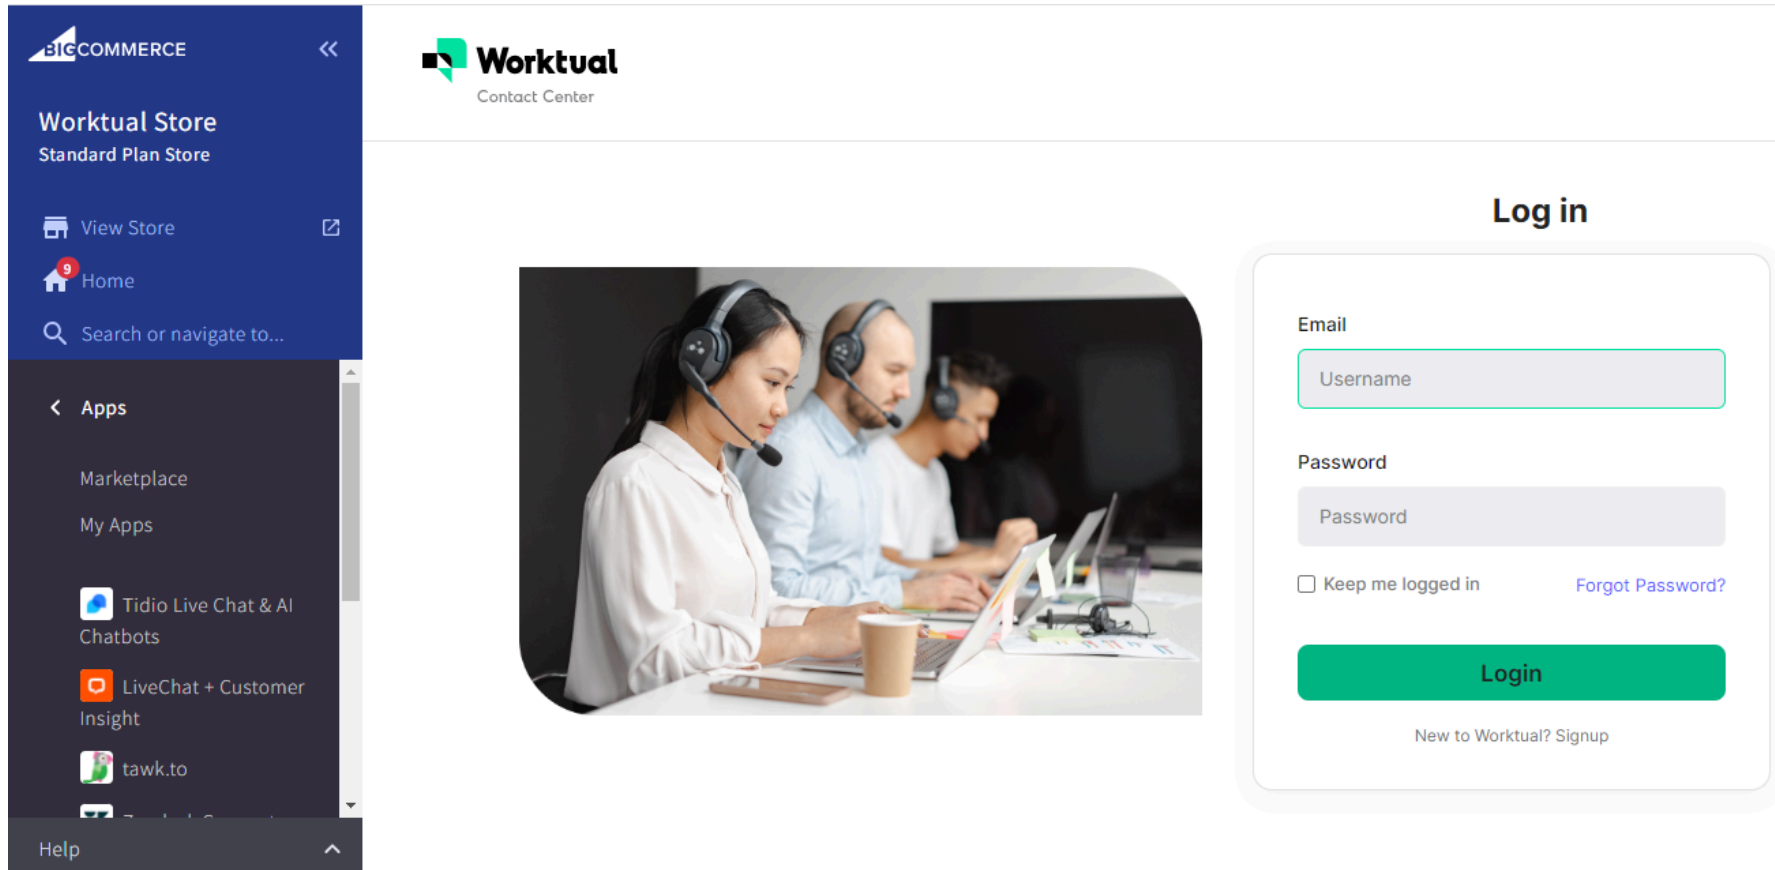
BIGCOMMERCE

Worktual Store
Standard Plan Store

View Store
9
Home
Search or navigate to...

Apps

Marketplace
My Apps

Tidio Live Chat & AI Chatbots

LiveChat + Customer Insight

tawk.to

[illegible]

Help

Worktual
Contact Center

Log in

Email
Username

Password
Password

Keep me logged in
Forgot Password?

Login

New to Worktual? Signup